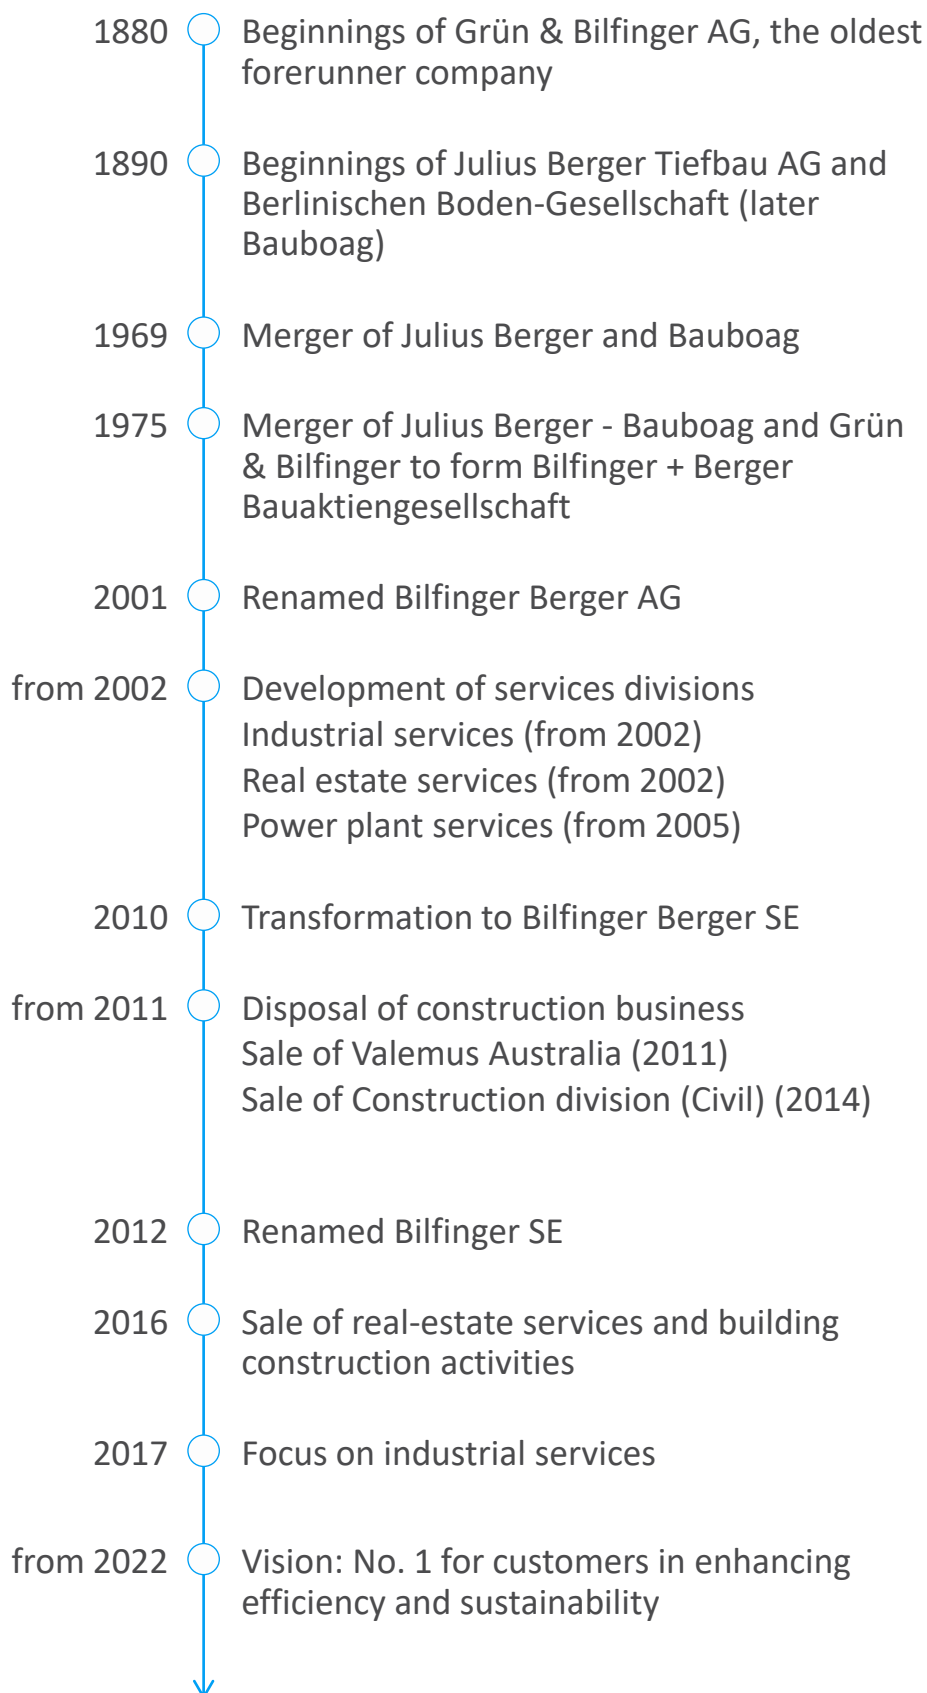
1880 Beginnings of Grün & Bilfinger AG, the oldest forerunner company

1890 Beginnings of Julius Berger Tiefbau AG and Berlinischen Boden-Gesellschaft (later Bauboag)

1969 Merger of Julius Berger and Bauboag

1975 Merger of Julius Berger - Bauboag and Grün & Bilfinger to form Bilfinger + Berger Bauaktiengesellschaft

2001 Renamed Bilfinger Berger AG

from 2002 Development of services divisions
Industrial services (from 2002)
Real estate services (from 2002)
Power plant services (from 2005)

2010 Transformation to Bilfinger Berger SE

from 2011 Disposal of construction business
Sale of Valemus Australia (2011)
Sale of Construction division (Civil) (2014)

2012 Renamed Bilfinger SE

2016 Sale of real-estate services and building construction activities

2017 Focus on industrial services

from 2022 Vision: No. 1 for customers in enhancing efficiency and sustainability